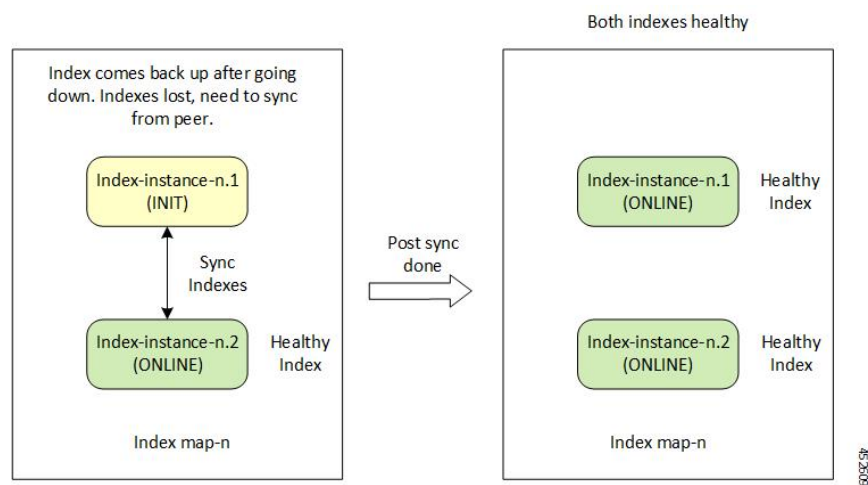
Index comes back up after going down. Indexes lost, need to sync from peer.

Index-instance-n.1
(INIT)

Sync Indexes

Index-instance-n.2
(ONLINE)

Healthy Index

Index map-n

Post sync done

Both indexes healthy

Index-instance-n.1
(ONLINE)

Healthy Index

Index-instance-n.2
(ONLINE)

Healthy Index

Index map-n

452609